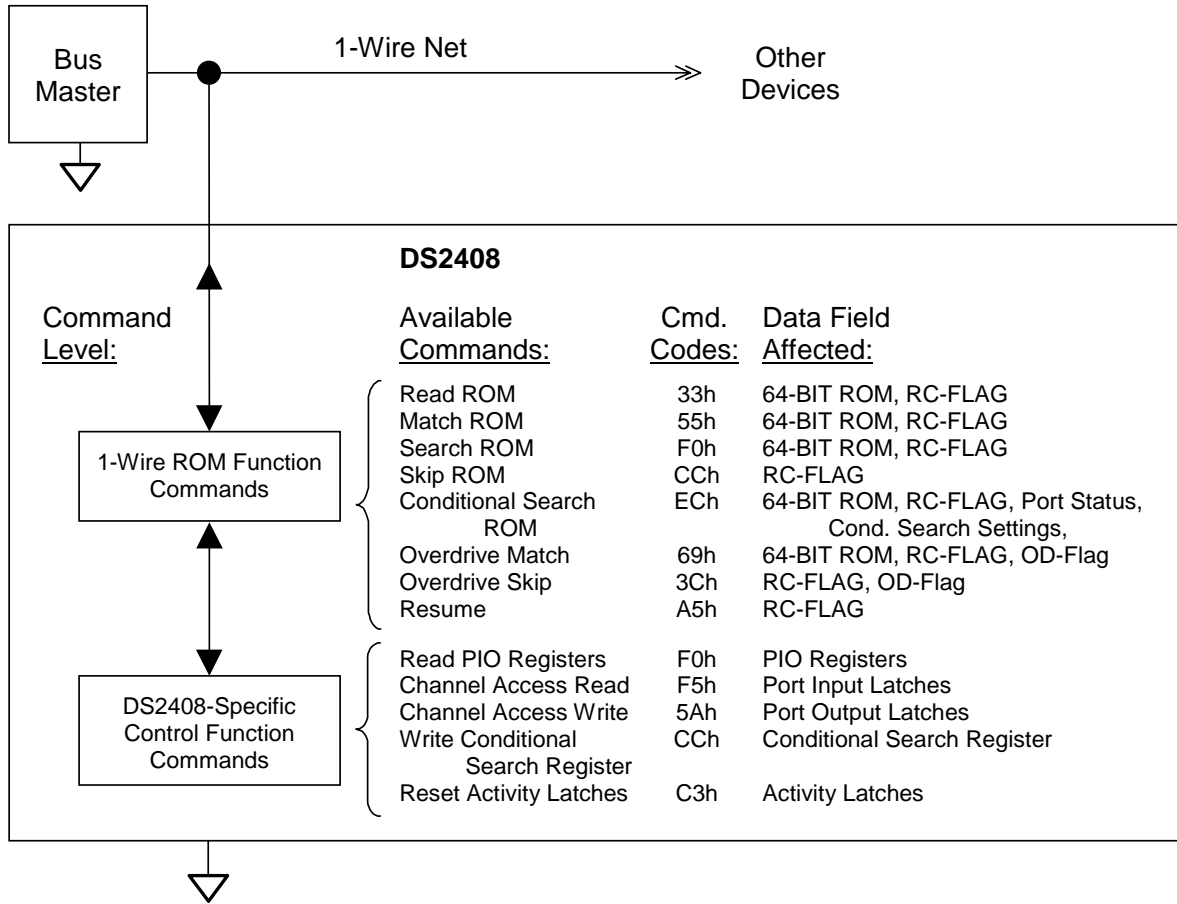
Bus Master

1-Wire Net

Other Devices

DS2408

Command Level:

1-Wire ROM Function Commands

DS2408-Specific Control Function Commands

| Available Commands: | Cmd. Codes: | Data Field Affected: |
|---|---|---|
| Read ROM | 33h | 64-BIT ROM, RC-FLAG |
| Match ROM | 55h | 64-BIT ROM, RC-FLAG |
| Search ROM | F0h | 64-BIT ROM, RC-FLAG |
| Skip ROM | CCh | RC-FLAG |
| Conditional Search ROM | ECh | 64-BIT ROM, RC-FLAG, Port Status, Cond. Search Settings, |
| Overdrive Match | 69h | 64-BIT ROM, RC-FLAG, OD-Flag |
| Overdrive Skip | 3Ch | RC-FLAG, OD-Flag |
| Resume | A5h | RC-FLAG |
| Read PIO Registers | F0h | PIO Registers |
| Channel Access Read | F5h | Port Input Latches |
| Channel Access Write | 5Ah | Port Output Latches |
| Write Conditional Search Register | CCh | Conditional Search Register |
| Reset Activity Latches | C3h | Activity Latches |